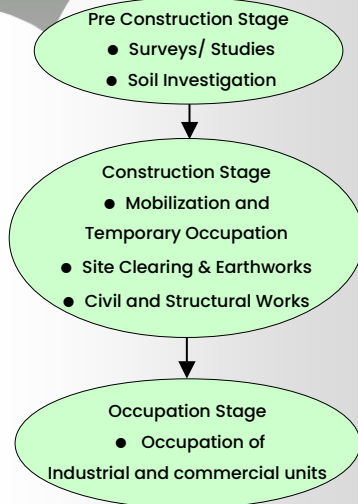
Pre Construction Stage
● Surveys/ Studies
● Soil Investigation

Construction Stage
● Mobilization and Temporary Occupation
● Site Clearing & Earthworks
● Civil and Structural Works

Occupation Stage
● Occupation of Industrial and commercial units